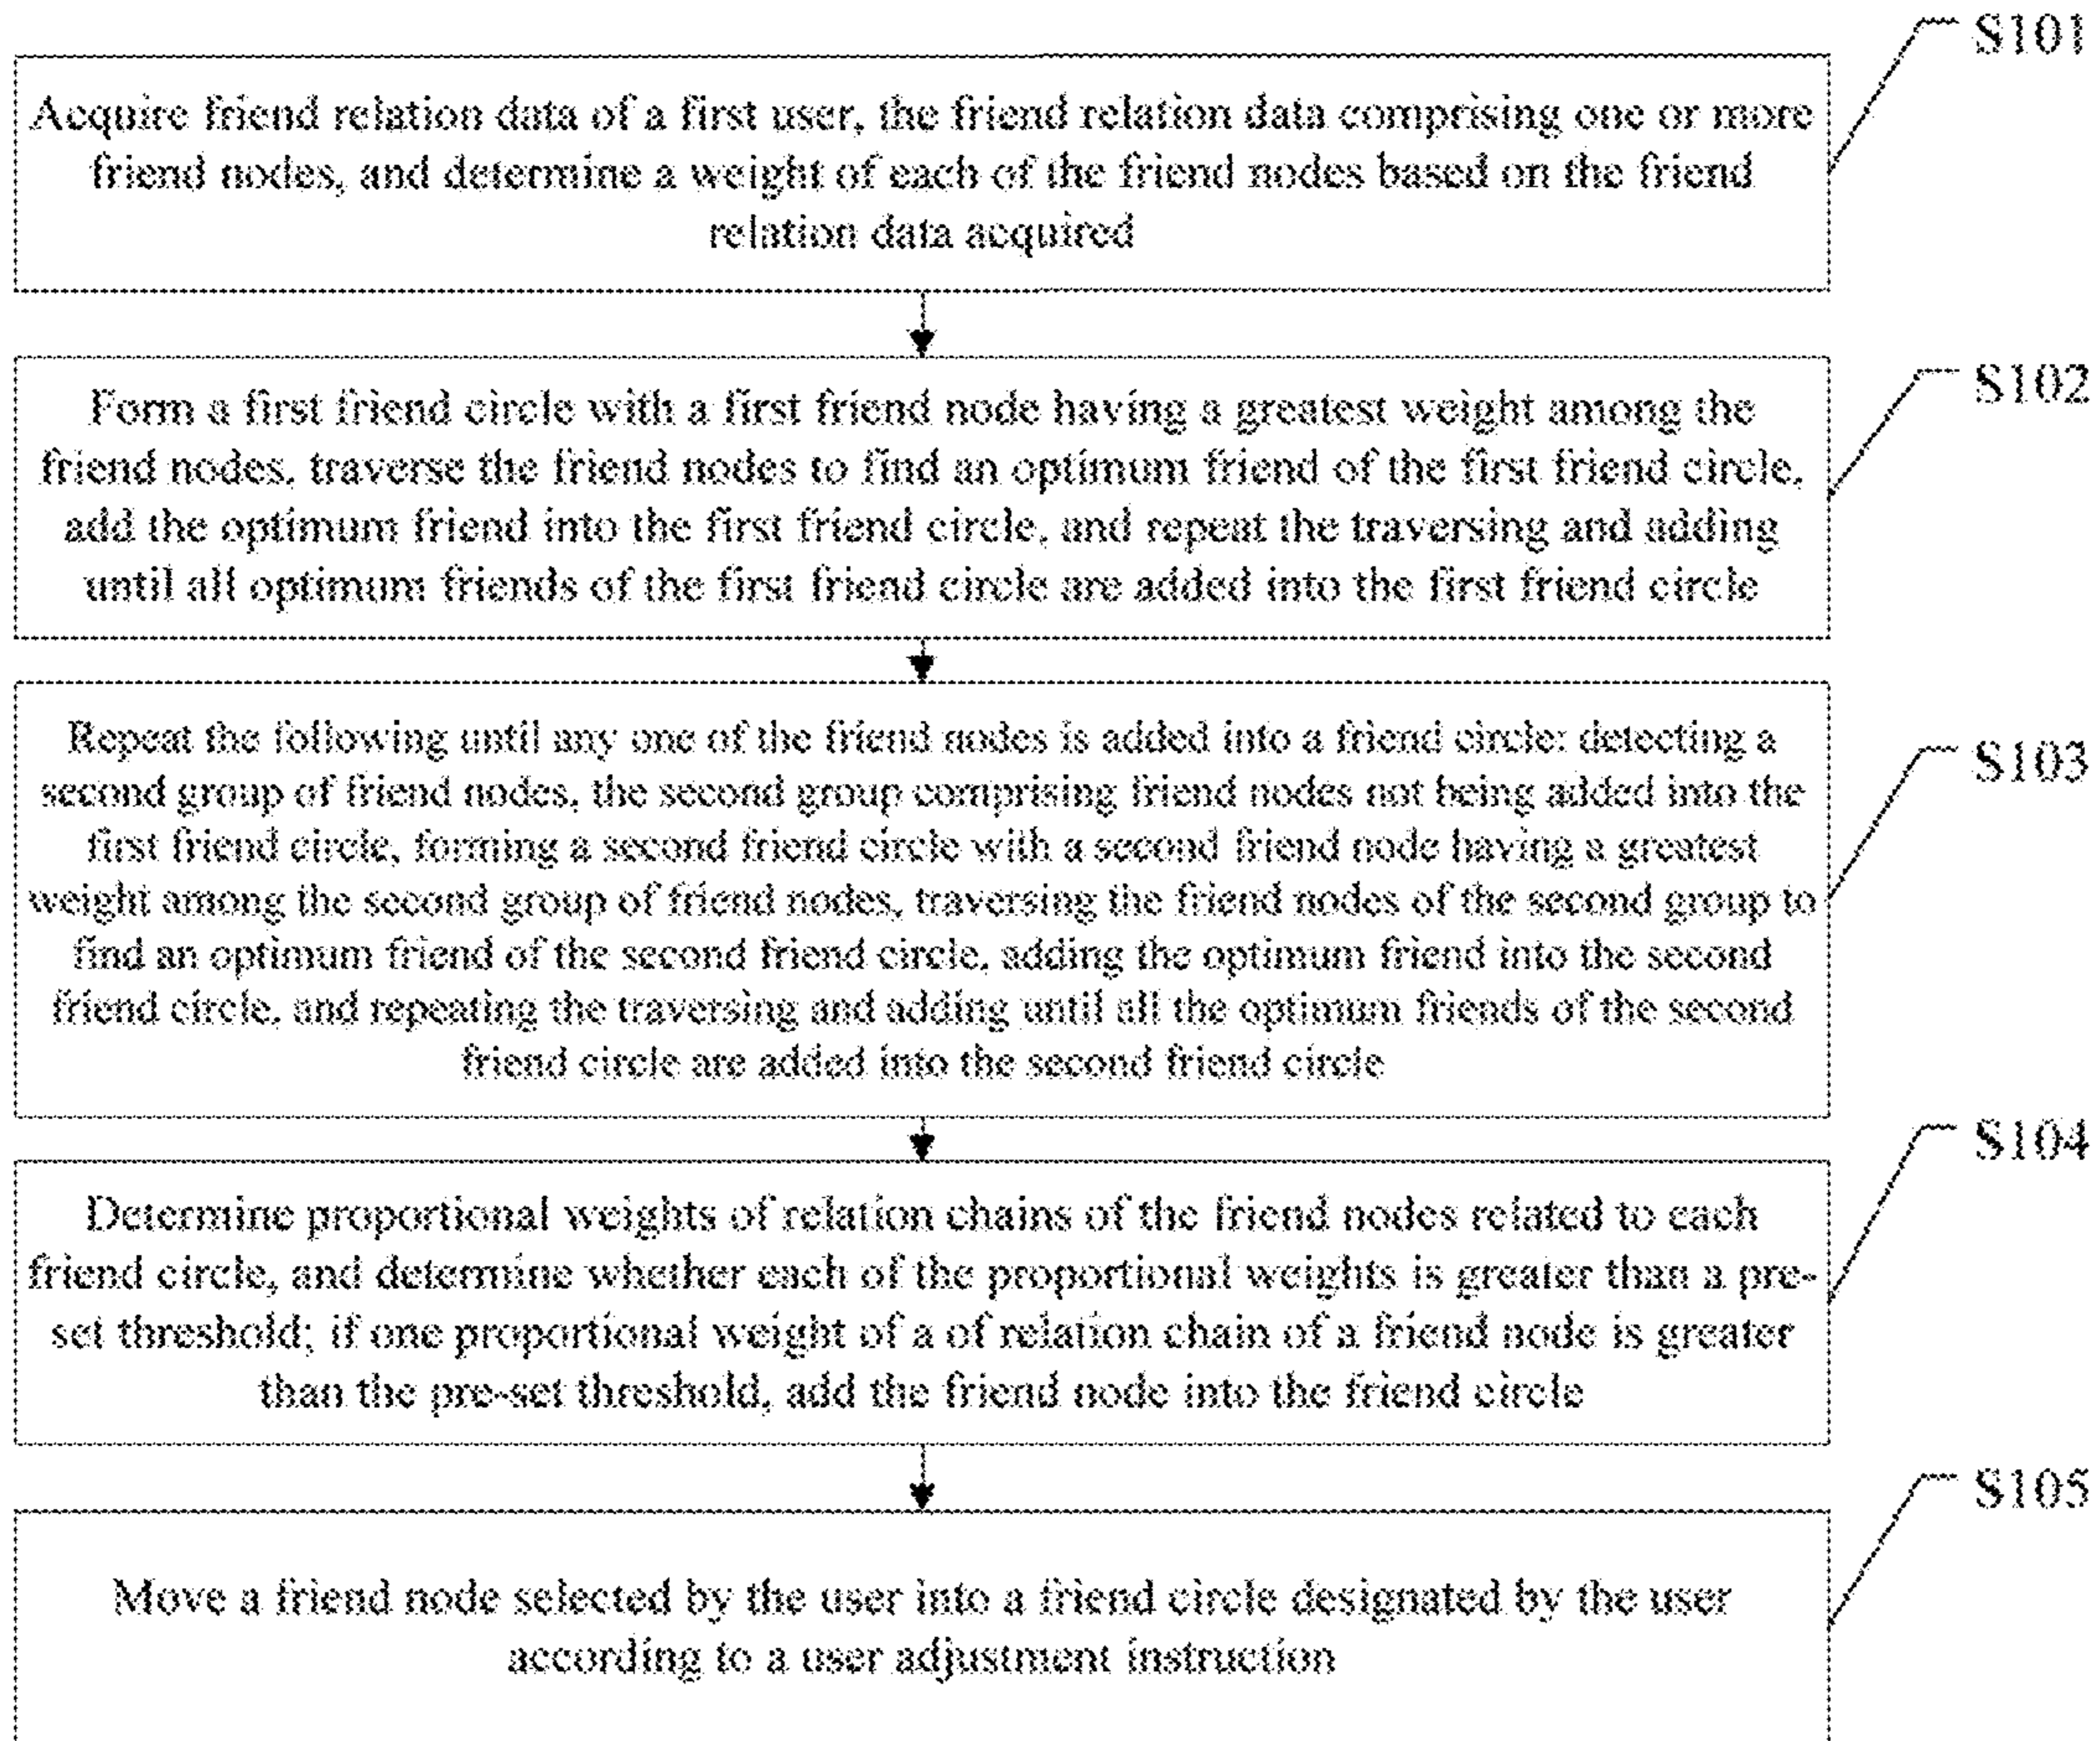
S101

Acquire friend relation data of a first user, the friend relation data comprising one or more friend nodes, and determine a weight of each of the friend nodes based on the friend relation data acquired

S102

Form a first friend circle with a first friend node having a greatest weight among the friend nodes, traverse the friend nodes to find an optimum friend of the first friend circle, add the optimum friend into the first friend circle, and repeat the traversing and adding until all optimum friends of the first friend circle are added into the first friend circle

S103

Repeat the following until any one of the friend nodes is added into a friend circle: detecting a second group of friend nodes, the second group comprising friend nodes not being added into the first friend circle, forming a second friend circle with a second friend node having a greatest weight among the second group of friend nodes, traversing the friend nodes of the second group to find an optimum friend of the second friend circle, adding the optimum friend into the second friend circle, and repeating the traversing and adding until all the optimum friends of the second friend circle are added into the second friend circle

S104

Determine proportional weights of relation chains of the friend nodes related to each friend circle, and determine whether each of the proportional weights is greater than a pre-set threshold; if one proportional weight of a of relation chain of a friend node is greater than the pre-set threshold, add the friend node into the friend circle

S105

Move a friend node selected by the user into a friend circle designated by the user according to a user adjustment instruction